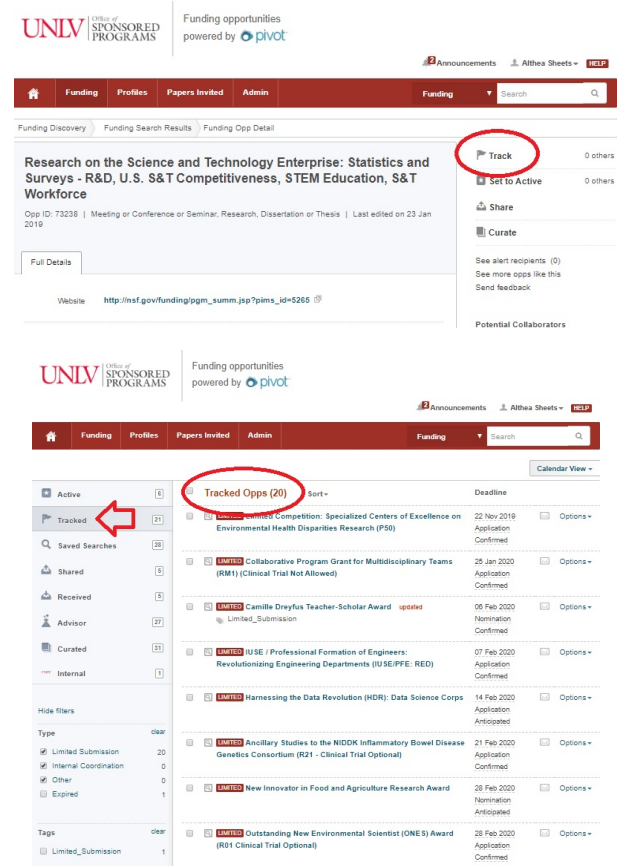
UNLV Office of SPONSORED PROGRAMS

Funding opportunities powered by pivot

2 Announcements Althea Sheets HELP

Funding Profiles Papers Invited Admin Funding Search

Funding Discovery Funding Search Results Funding Opp Detail

Research on the Science and Technology Enterprise: Statistics and Surveys - R&D, U.S. S&T Competitiveness, STEM Education, S&T Workforce

Opp ID: 73238 | Meeting or Conference or Seminar, Research, Dissertation or Thesis | Last edited on 23 Jan 2019

Track 0 others

Set to Active 0 others

Share

Curate

See alert recipients (0)
See more opps like this
Send feedback

Potential Collaborators

Full Details

Website http://nsf.gov/funding/pgm_summ.jsp?pims_id=5265

UNLV Office of SPONSORED PROGRAMS

Funding opportunities powered by pivot

2 Announcements Althea Sheets HELP

Funding Profiles Papers Invited Admin Funding Search

Calendar View

Active 6
Tracked 21
Saved Searches 28
Shared 5
Received 5
Advisor 27
Curated 31
Internal 1

Hide filters

Type clear
Limited Submission 20
Internal Coordination 0
Other 0
Expired 1

Tags clear
Limited_Submission 1

Tracked Opps (20) Sort Deadline

| | Deadline | |
|---|---|---|
| LIMITED Limited Competition: Specialized Centers of Excellence on Environmental Health Disparities Research (P50) | 22 Nov 2019 Application Confirmed | Options |
| LIMITED Collaborative Program Grant for Multidisciplinary Teams (RM1) (Clinical Trial Not Allowed) | 25 Jan 2020 Application Confirmed | Options |
| LIMITED Camille Dreyfus Teacher-Scholar Award updated Limited_Submission | 06 Feb 2020 Nomination Confirmed | Options |
| LIMITED IUSE / Professional Formation of Engineers: Revolutionizing Engineering Departments (IUSE/PFE: RED) | 07 Feb 2020 Application Confirmed | Options |
| LIMITED Harnessing the Data Revolution (HDR): Data Science Corps | 14 Feb 2020 Application Anticipated | Options |
| LIMITED Ancillary Studies to the NIDDK Inflammatory Bowel Disease Genetics Consortium (R21 - Clinical Trial Optional) | 21 Feb 2020 Application Confirmed | Options |
| LIMITED New Innovator in Food and Agriculture Research Award | 28 Feb 2020 Nomination Anticipated | Options |
| LIMITED Outstanding New Environmental Scientist (ONES) Award (R01 Clinical Trial Optional) | 28 Feb 2020 Application Confirmed | Options |